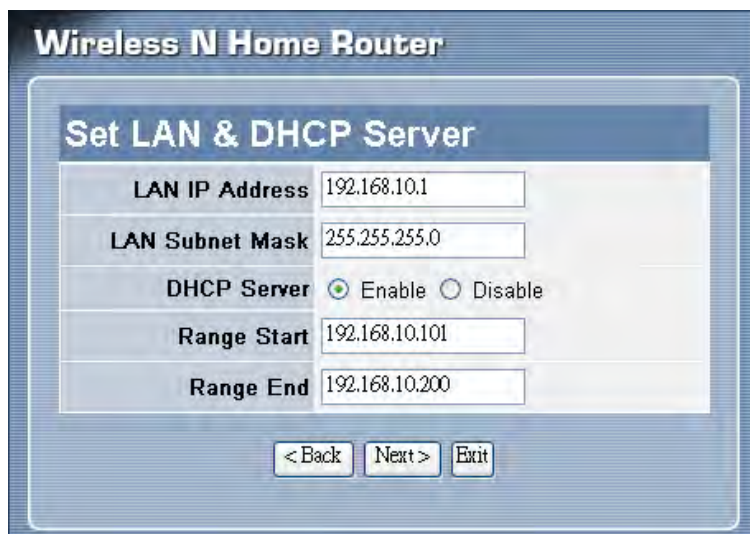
Wireless N Home Router

Set LAN & DHCP Server

| | |
|---|---|
| LAN IP Address | 192.168.10.1 |
| LAN Subnet Mask | 255.255.255.0 |
| DHCP Server | Enable Disable |
| Range Start | 192.168.10.101 |
| Range End | 192.168.10.200 |

<Back Next> Exit